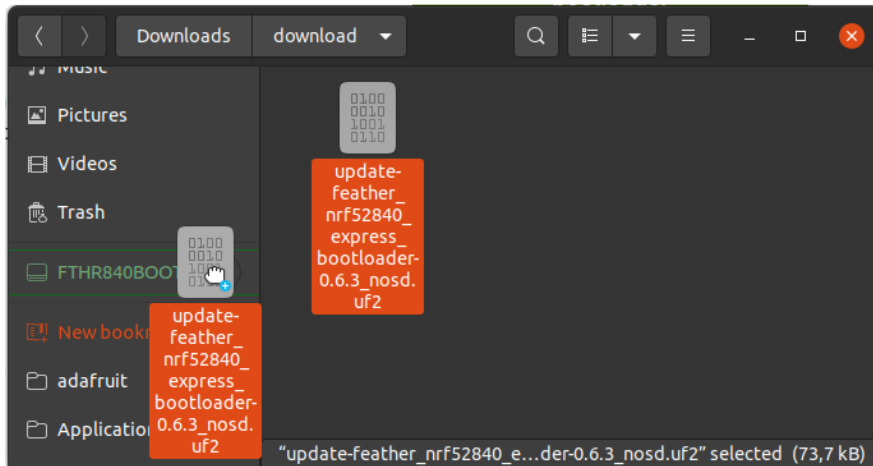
Downloads download

Music
Pictures
Videos
Trash
FTHR840BOOT
New bookm
adafruit
Application

0100
0010
1001
0110

update-feather_nrf52840_express_bootloader-0.6.3_nosd.uf2

0100
0010
1001
0110

update-feather_nrf52840_express_bootloader-0.6.3_nosd.uf2

“update-feather_nrf52840_e…der-0.6.3_nosd.uf2” selected (73,7 kB)